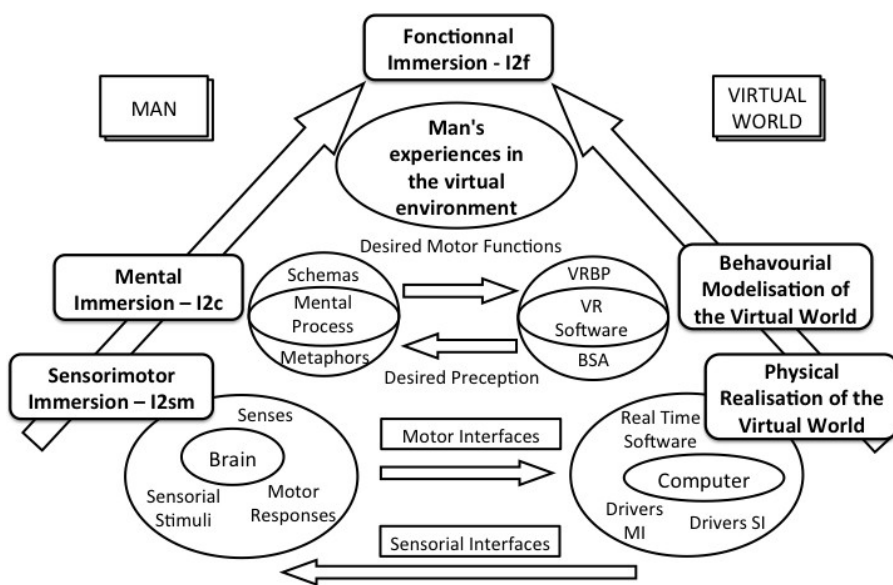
Fonctionnal Immersion - I2f

MAN

VIRTUAL WORLD

Man's experiences in the virtual environment

Desired Motor Functions

Mental Immersion – I2c

Schemas
Mental Process
Metaphors

VRBP
VR Software
BSA

Behavourial Modelisation of the Virtual World

Desired Preception

Sensorimotor Immersion – I2sm

Physical Realisation of the Virtual World

Senses
Brain
Sensorial Stimuli
Motor Responses

Motor Interfaces

Real Time Software
Computer
Drivers MI
Drivers SI

Sensorial Interfaces